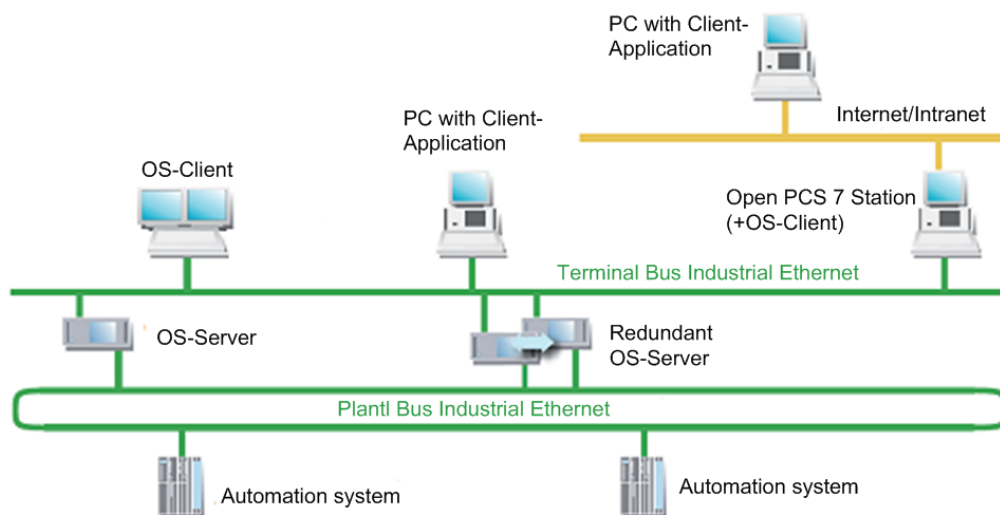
PC with Client-Application

Internet/Intranet

PC with Client-Application

OS-Client

Open PCS 7 Station (+OS-Client)

Terminal Bus Industrial Ethernet

OS-Server

Redundant OS-Server

Plantl Bus Industrial Ethernet

Automation system

Automation system